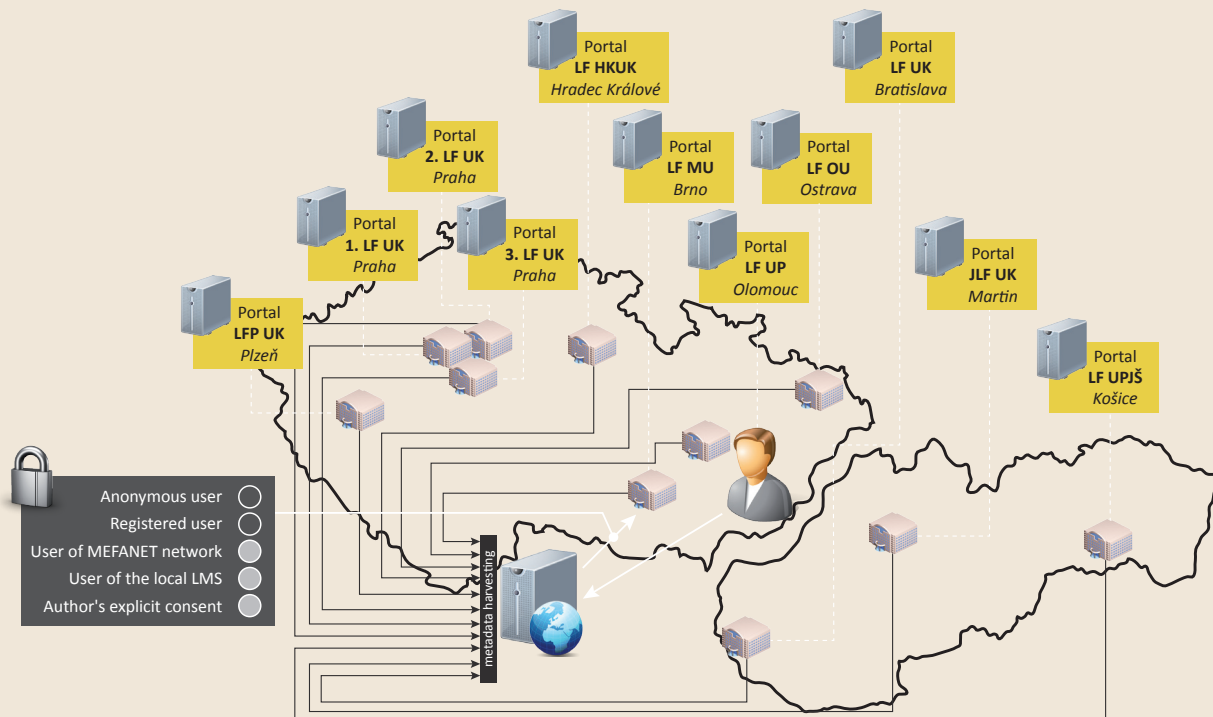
Portal
LF HKUK
Hradec Králové

Portal
LF UK
Bratislava

Portal
2. LF UK
Praha

Portal
LF MU
Brno

Portal
LF OU
Ostrava

Portal
1. LF UK
Praha

Portal
3. LF UK
Praha

Portal
LF UP
Olomouc

Portal
JLF UK
Martin

Portal
LFP UK
Plzeň

Portal
LF UPJŠ
Košice

Anonymous user
Registered user
User of MEFANET network
User of the local LMS
Author's explicit consent

metadata harvesting